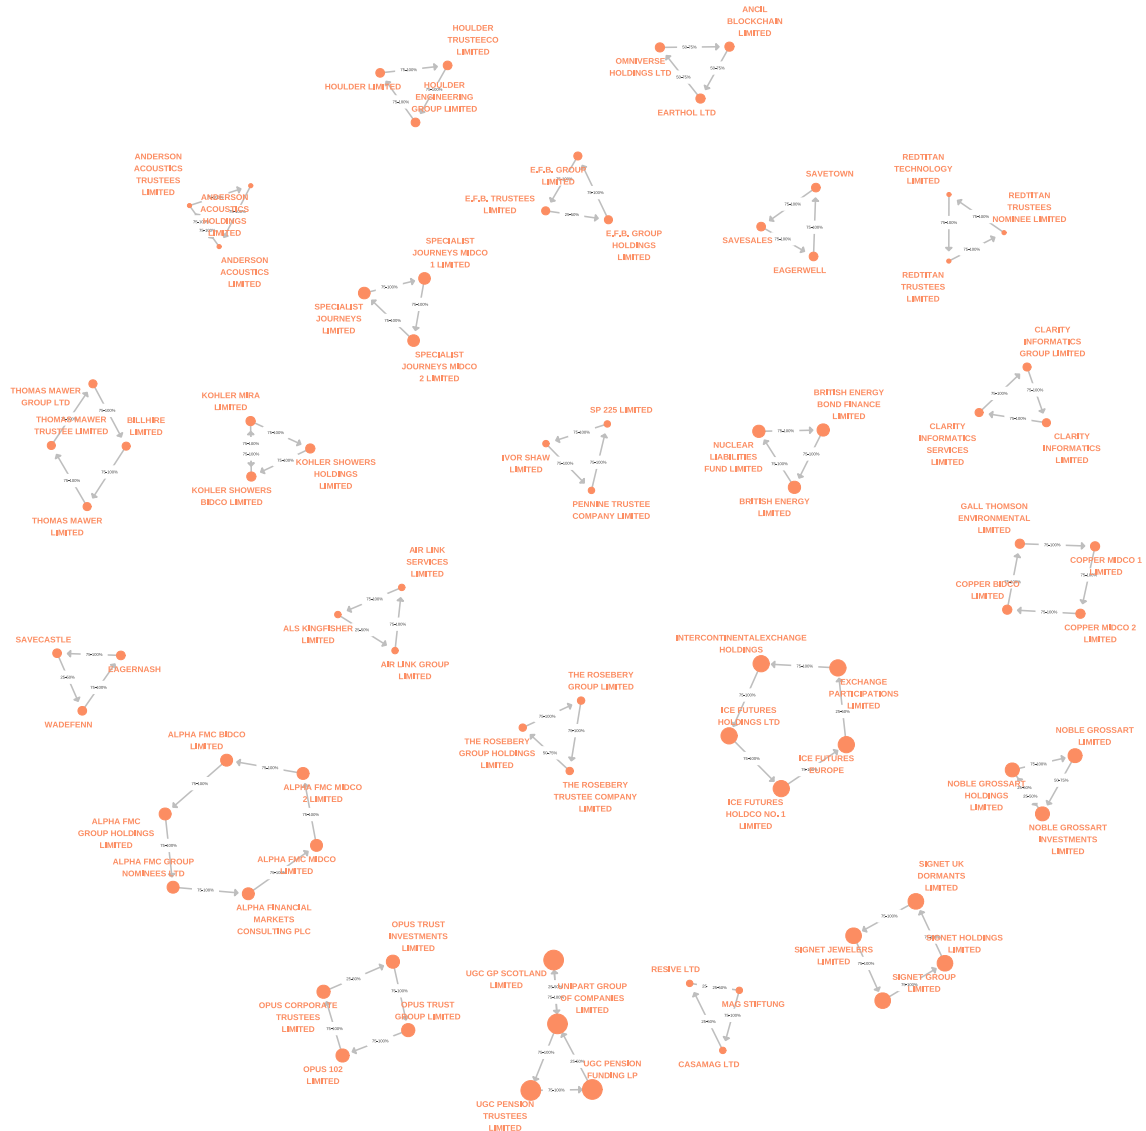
HOULDER TRUSTEECO LIMITED

HOULDER LIMITED

HOULDER ENGINEERING GROUP LIMITED

75-100%

ANCIL BLOCKCHAIN LIMITED

OMNIVERSE HOLDINGS LTD

EARTHOL LTD

50-75%

ANDERSON ACOUSTICS TRUSTEES LIMITED

ANDERSON ACOUSTICS HOLDINGS LIMITED

ANDERSON ACOUSTICS LIMITED

E.F.B. GROUP LIMITED

E.F.B. TRUSTEES LIMITED

E.F.B. GROUP HOLDINGS LIMITED

SAVETOWN

SAVESALES

EAGERWELL

REDTITAN TECHNOLOGY LIMITED

REDTITAN TRUSTEES NOMINEE LIMITED

REDTITAN TRUSTEES LIMITED

SPECIALIST JOURNEYS MIDCO 1 LIMITED

SPECIALIST JOURNEYS LIMITED

SPECIALIST JOURNEYS MIDCO 2 LIMITED

CLARITY INFORMATICS GROUP LIMITED

CLARITY INFORMATICS SERVICES LIMITED

CLARITY INFORMATICS LIMITED

THOMAS MAWER GROUP LTD

THOMAS MAWER TRUSTEE LIMITED

BILLHIRE LIMITED

THOMAS MAWER LIMITED

KOHLER MIRA LIMITED

KOHLER SHOWERS HOLDINGS LIMITED

KOHLER SHOWERS BIDCO LIMITED

SP 225 LIMITED

IVOR SHAW LIMITED

PENNINE TRUSTEE COMPANY LIMITED

BRITISH ENERGY BOND FINANCE LIMITED

NUCLEAR LIABILITIES FUND LIMITED

BRITISH ENERGY LIMITED

GALL THOMSON ENVIRONMENTAL LIMITED

COPPER MIDCO 1 LIMITED

COPPER BIDCO LIMITED

COPPER MIDCO 2 LIMITED

AIR LINK SERVICES LIMITED

ALS KINGFISHER LIMITED

AIR LINK GROUP LIMITED

SAVECASTLE

EAGERNASH

WADEFENN

INTERCONTINENTALEXCHANGE HOLDINGS

EXCHANGE PARTICIPATIONS LIMITED

ICE FUTURES HOLDINGS LTD

ICE FUTURES EUROPE

ICE FUTURES HOLDCO NO. 1 LIMITED

THE ROSEBERY GROUP LIMITED

THE ROSEBERY GROUP HOLDINGS LIMITED

THE ROSEBERY TRUSTEE COMPANY LIMITED

NOBLE GROSSART LIMITED

NOBLE GROSSART HOLDINGS LIMITED

NOBLE GROSSART INVESTMENTS LIMITED

ALPHA FMC BIDCO LIMITED

ALPHA FMC MIDCO 2 LIMITED

ALPHA FMC GROUP HOLDINGS LIMITED

ALPHA FMC GROUP NOMINEES LTD

ALPHA FMC MIDCO LIMITED

ALPHA FINANCIAL MARKETS CONSULTING PLC

SIGNET UK DORMANTS LIMITED

SIGNET JEWELERS LIMITED

SIGNET HOLDINGS LIMITED

SIGNET GROUP LIMITED

OPUS TRUST INVESTMENTS LIMITED

OPUS CORPORATE TRUSTEES LIMITED

OPUS TRUST GROUP LIMITED

OPUS 102 LIMITED

UGC GP SCOTLAND LIMITED

UNIPART GROUP OF COMPANIES LIMITED

UGC PENSION FUNDING LP

UGC PENSION TRUSTEES LIMITED

RESIVE LTD

MAG STIFTUNG

CASAMAG LTD